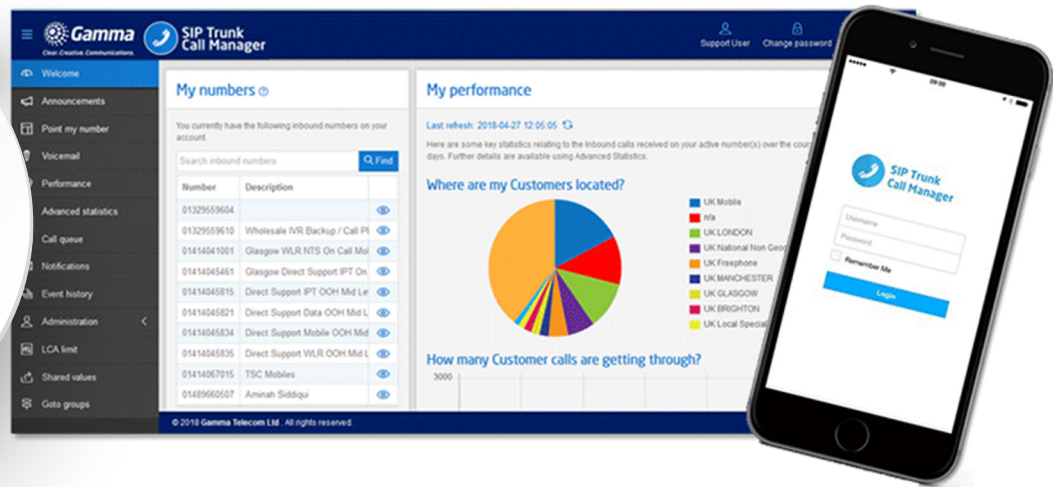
Gamma
Clear. Creative. Communications.
SIP Trunk Call Manager
Support User
Change password

Welcome
Announcements
Point my number
Voicemail
Performance
Advanced statistics
Call queue
Notifications
Event history
Administration
LCA limit
Shared values
Goto groups

My numbers

You currently have the following inbound numbers on your account.

Search inbound numbers
Find

| Number | Description |
|---|---|
| 01329559604 | |
| 01329559610 | Wholesale IVR Backup / Call Pl |
| 01414041001 | Glasgow WLR NTS On Call Mol |
| 01414045461 | Glasgow Direct Support IPT On |
| 01414045815 | Direct Support IPT OOH Mid Le |
| 01414045821 | Direct Support Data OOH Mid L |
| 01414045834 | Direct Support Mobile OOH Mid |
| 01414045835 | Direct Support WLR OOH Mid L |
| 01414067015 | TSC Mobiles |
| 01489660507 | Aminah Siddiqui |

My performance

Last refresh: 2018-04-27 12:05:05

Here are some key statistics relating to the inbound calls received on your active number(s) over the cour days. Further details are available using Advanced Statistics.

Where are my Customers located?

UK Mobile
n/a
UK LONDON
UK National Non Geo
UK Freephone
UK MANCHESTER
UK GLASGOW
UK BRIGHTON
UK Local Special

How many Customer calls are getting through?
3000

© 2018 Gamma Telecom Ltd . All rights reserved.

09:00
SIP Trunk Call Manager
Username
Password
Remember Me
Login